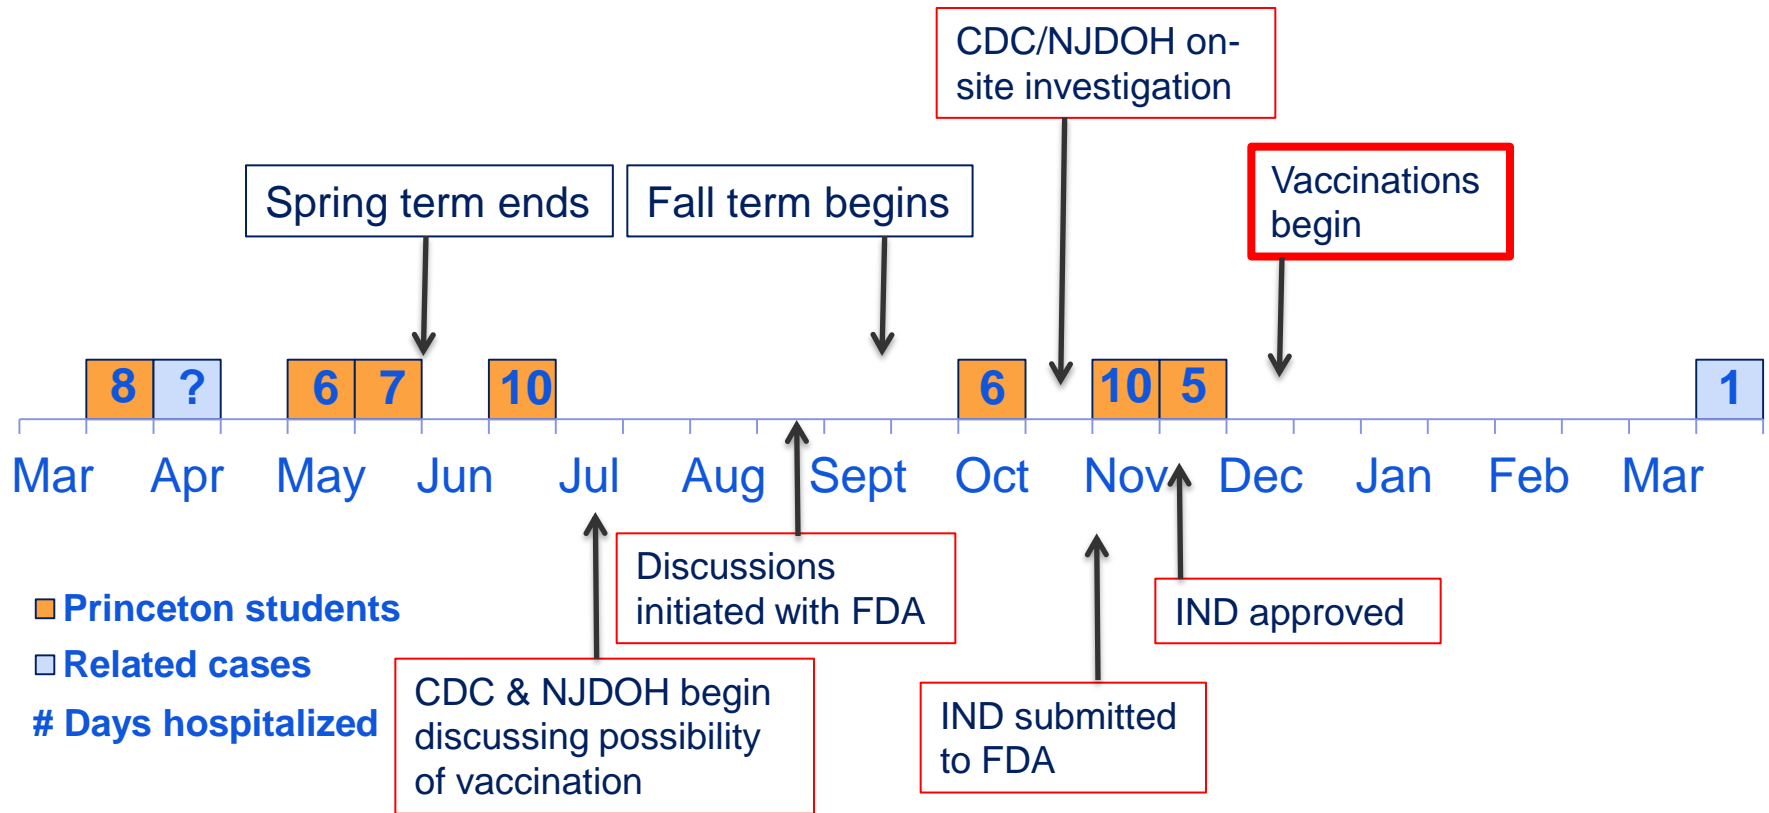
CDC/NJDOH on-site investigation

Spring term ends

Fall term begins

Vaccinations begin

8 ? 6 7 10 6 10 5 1

Mar Apr May Jun Jul Aug Sept Oct Nov Dec Jan Feb Mar

Discussions initiated with FDA

IND approved

Princeton students
Related cases
# Days hospitalized

CDC & NJDOH begin discussing possibility of vaccination

IND submitted to FDA